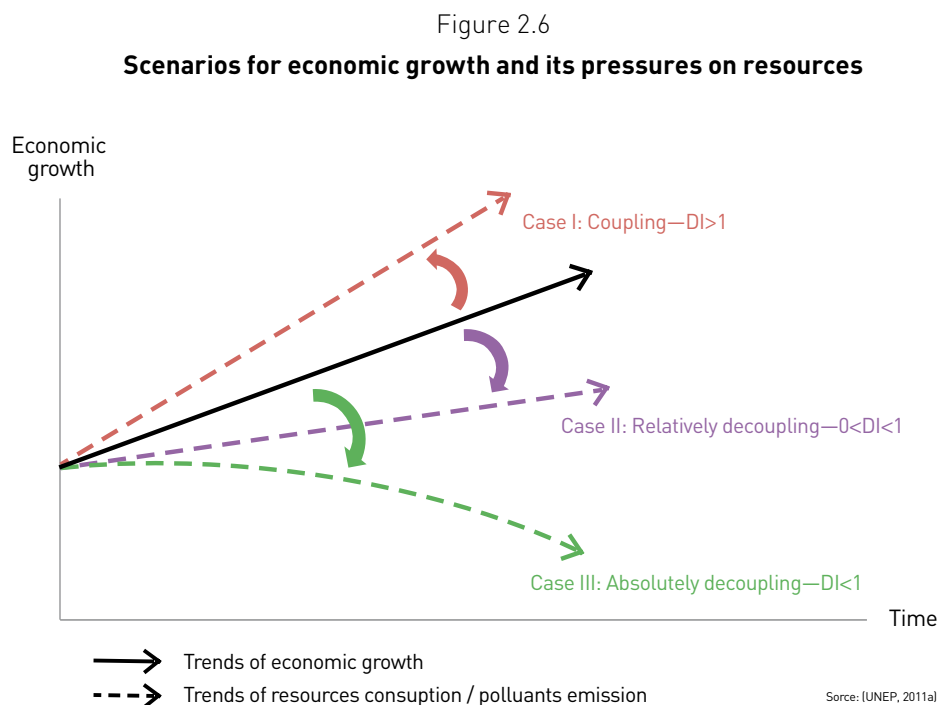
Figure 2.6

Scenarios for economic growth and its pressures on resources

Economic growth

Case I: Coupling—DI>1

Case II: Relatively decoupling—0<DI<1

Case III: Absolutely decoupling—DI<1

Time

Trends of economic growth

Trends of resources consuption / polluants emission

Sorce: (UNEP, 2011a)